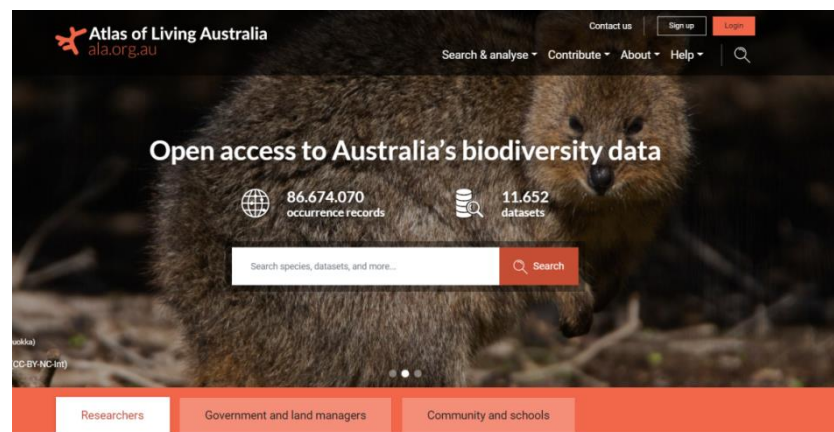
Atlas of Living Australia
ala.org.au

Contact us
Sign up
Login

Search & analyse
Contribute
About
Help

Open access to Australia's biodiversity data

86.674.070
occurrence records

11.652
datasets

Search species, datasets, and more...
Search

uokka)
CC-BY-NC-Int)

Researchers
Government and land managers
Community and schools